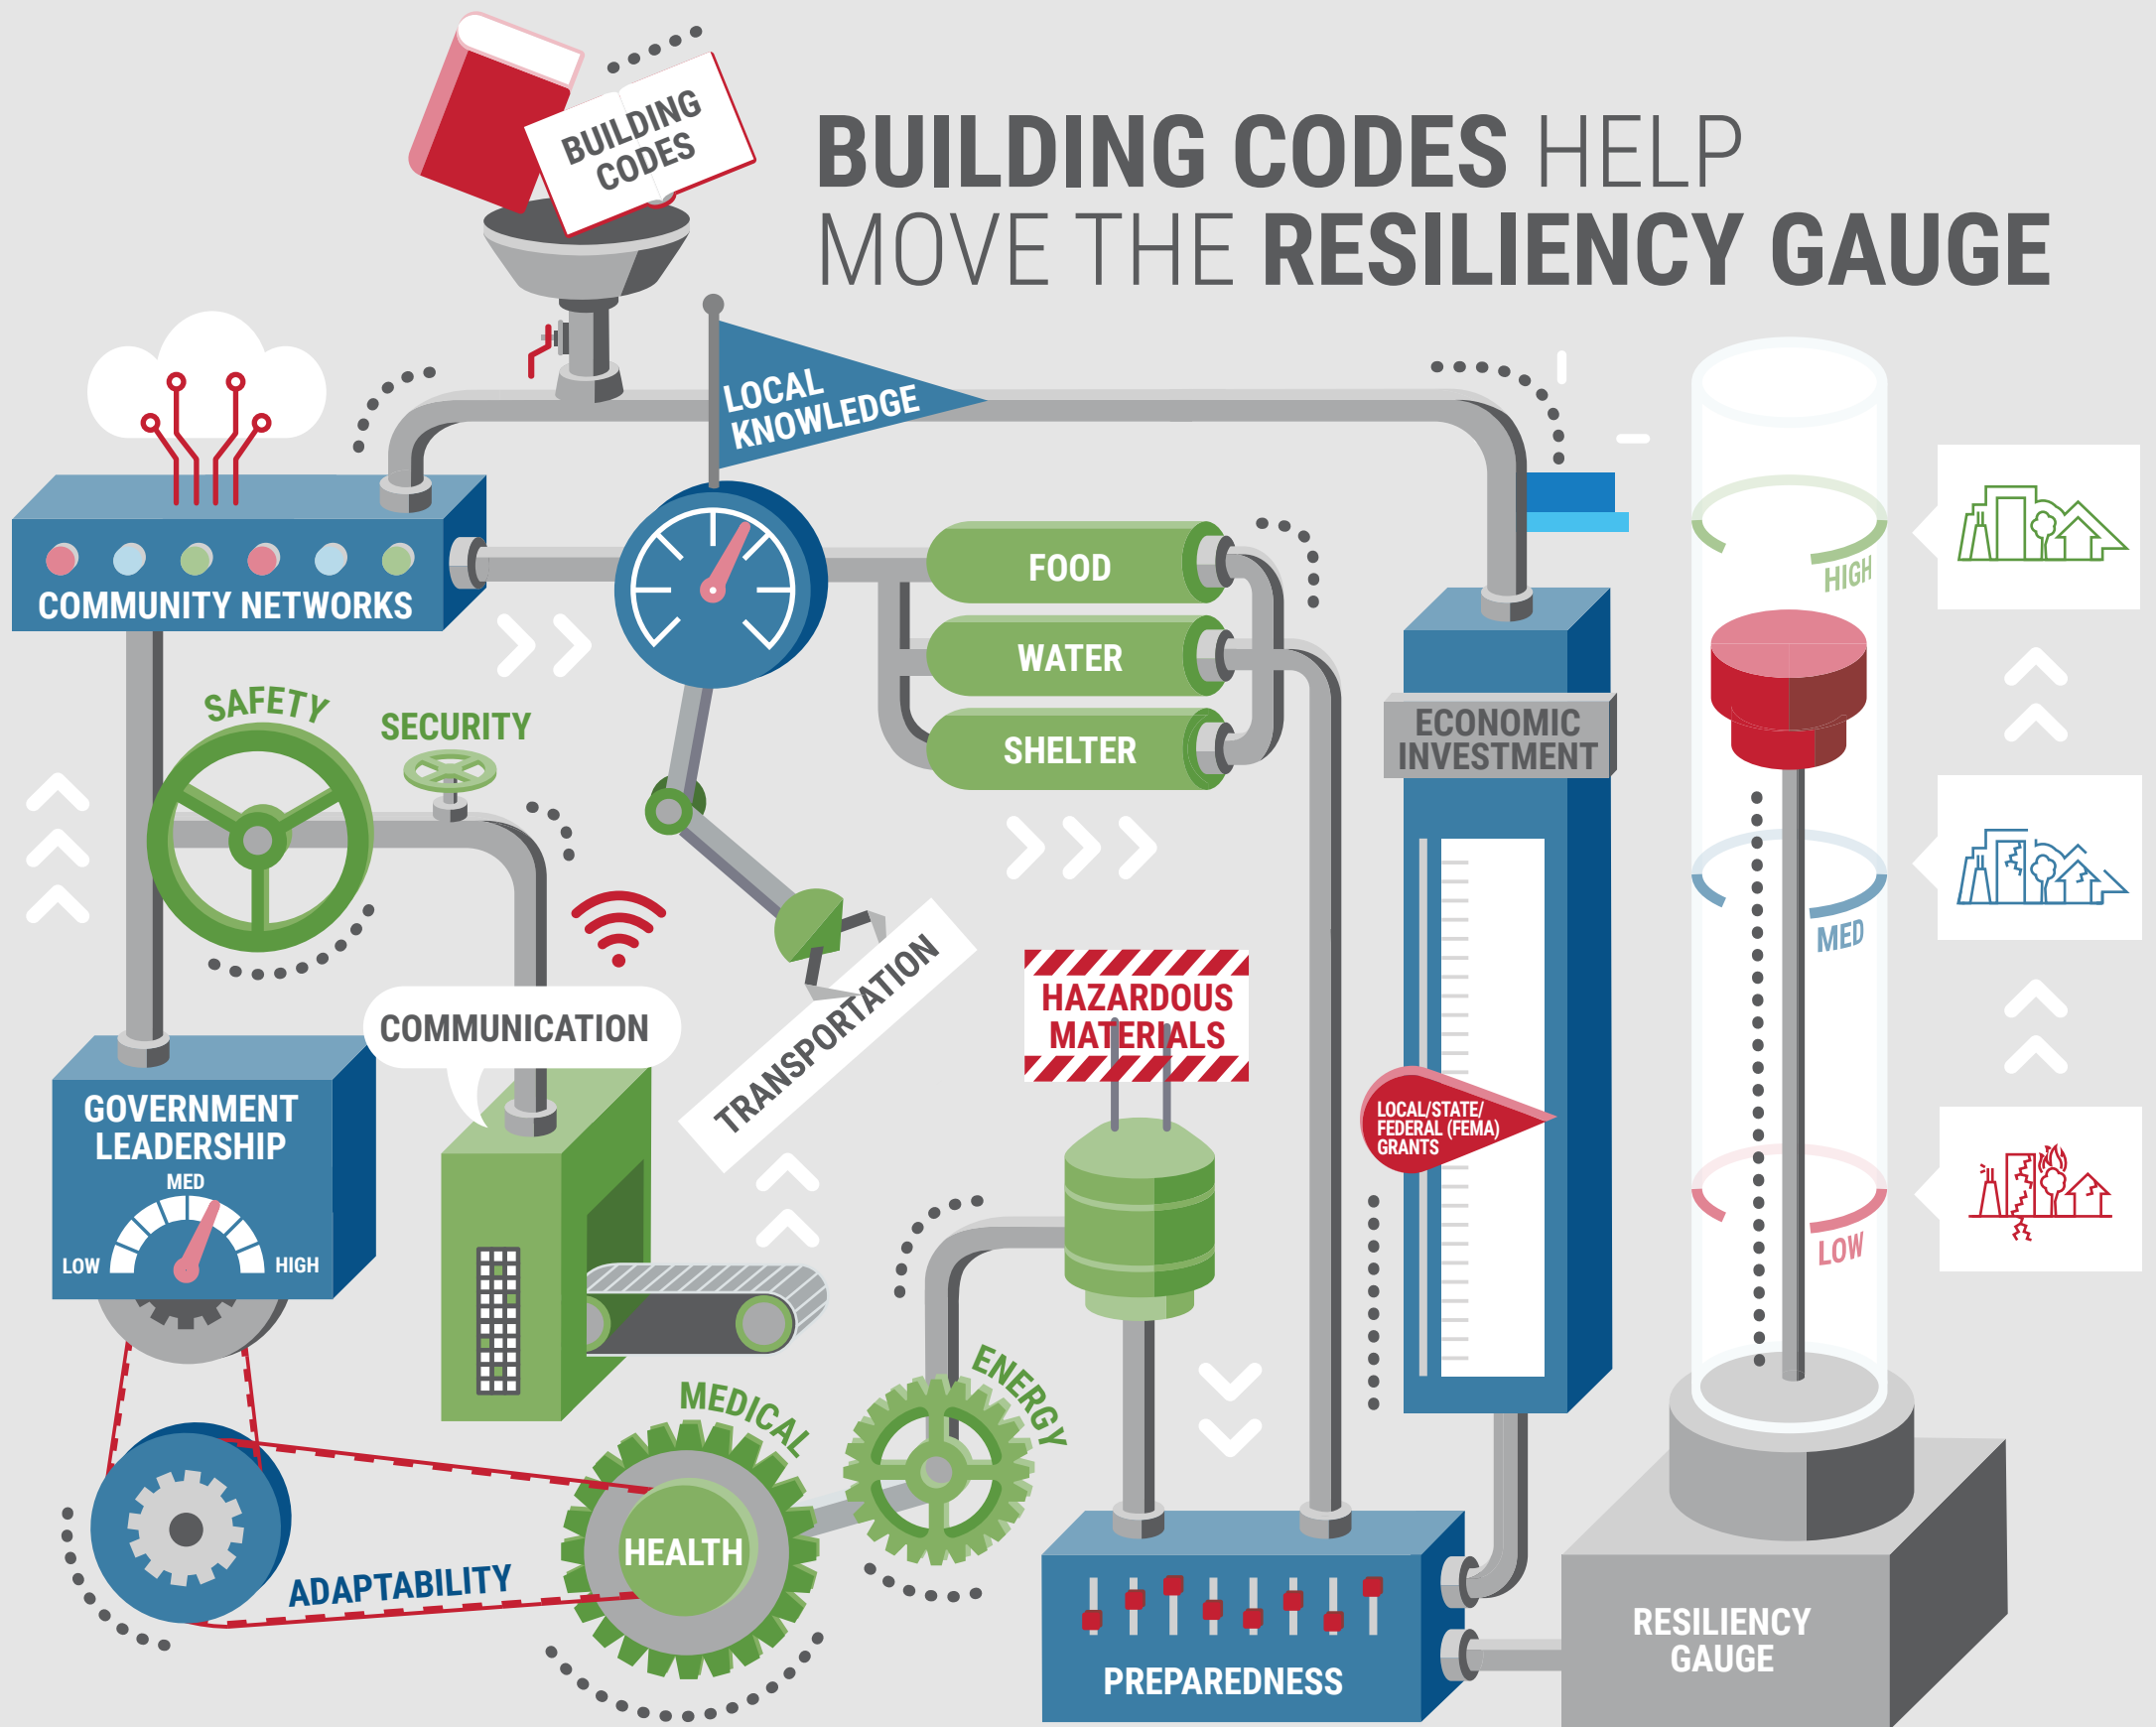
BUILDING CODES HELP MOVE THE RESILIENCY GAUGE

BUILDING CODES

LOCAL KNOWLEDGE

COMMUNITY NETWORKS

FOOD

WATER

SHELTER

ECONOMIC INVESTMENT

HIGH

MED

LOW

SAFETY

SECURITY

COMMUNICATION

TRANSPORTATION

HAZARDOUS MATERIALS

LOCAL/STATE/ FEDERAL (FEMA) GRANTS

GOVERNMENT LEADERSHIP

MED

LOW

HIGH

MEDICAL

ENERGY

HEALTH

ADAPTABILITY

PREPAREDNESS

RESILIENCY GAUGE